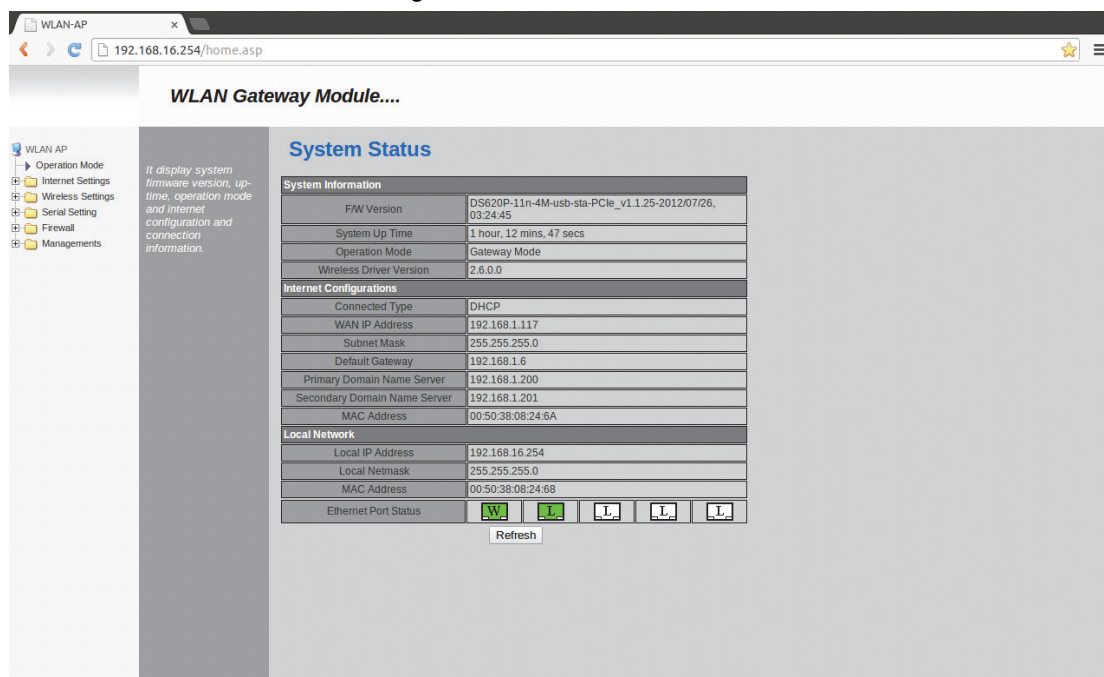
WLAN-AP ×

192.168.16.254/home.asp

WLAN Gateway Module....

WLAN AP
Operation Mode
Internet Settings
Wireless Settings
Serial Setting
Firewall
Managements

It display system firmware version, up-time, operation mode and internet configuration and connection information.

System Status

| System Information | |
|---|---|
| F/W Version | DS620P-11n-4M-usb-sta-PCIe_v1.1.25-2012/07/26, 03:24:45 |
| System Up Time | 1 hour, 12 mins, 47 secs |
| Operation Mode | Gateway Mode |
| Wireless Driver Version | 2.6.0.0 |
| Internet Configurations | |
| Connected Type | DHCP |
| WAN IP Address | 192.168.1.117 |
| Subnet Mask | 255.255.255.0 |
| Default Gateway | 192.168.1.6 |
| Primary Domain Name Server | 192.168.1.200 |
| Secondary Domain Name Server | 192.168.1.201 |
| MAC Address | 00:50:38:08:24:6A |
| Local Network | |
| Local IP Address | 192.168.16.254 |
| Local Netmask | 255.255.255.0 |
| MAC Address | 00:50:38:08:24:68 |
| Ethernet Port Status | W L L L L |

Refresh